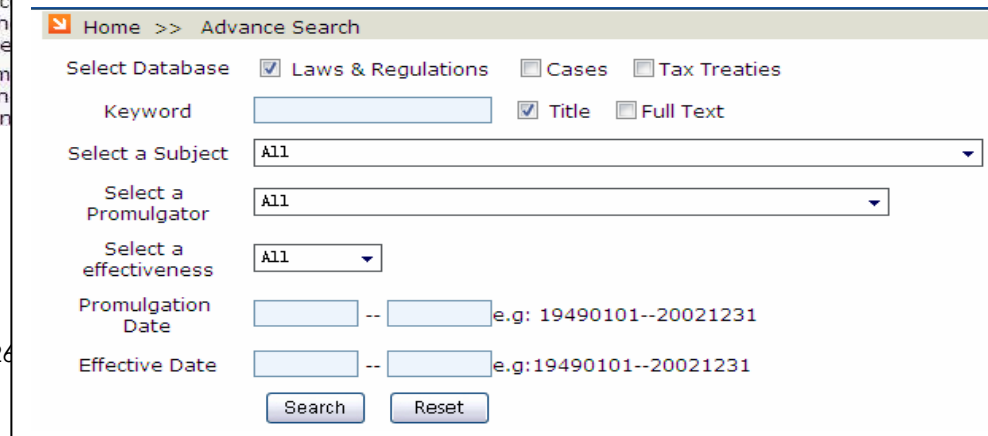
Home >> Advance Search

Select Database ☑ Laws & Regulations ☐ Cases ☐ Tax Treaties

Keyword ☑ Title ☐ Full Text

Select a Subject All

Select a Promulgator All

Select a effectiveness All

Promulgation Date -- e.g: 19490101--20021231

Effective Date -- e.g:19490101--20021231

Search Reset